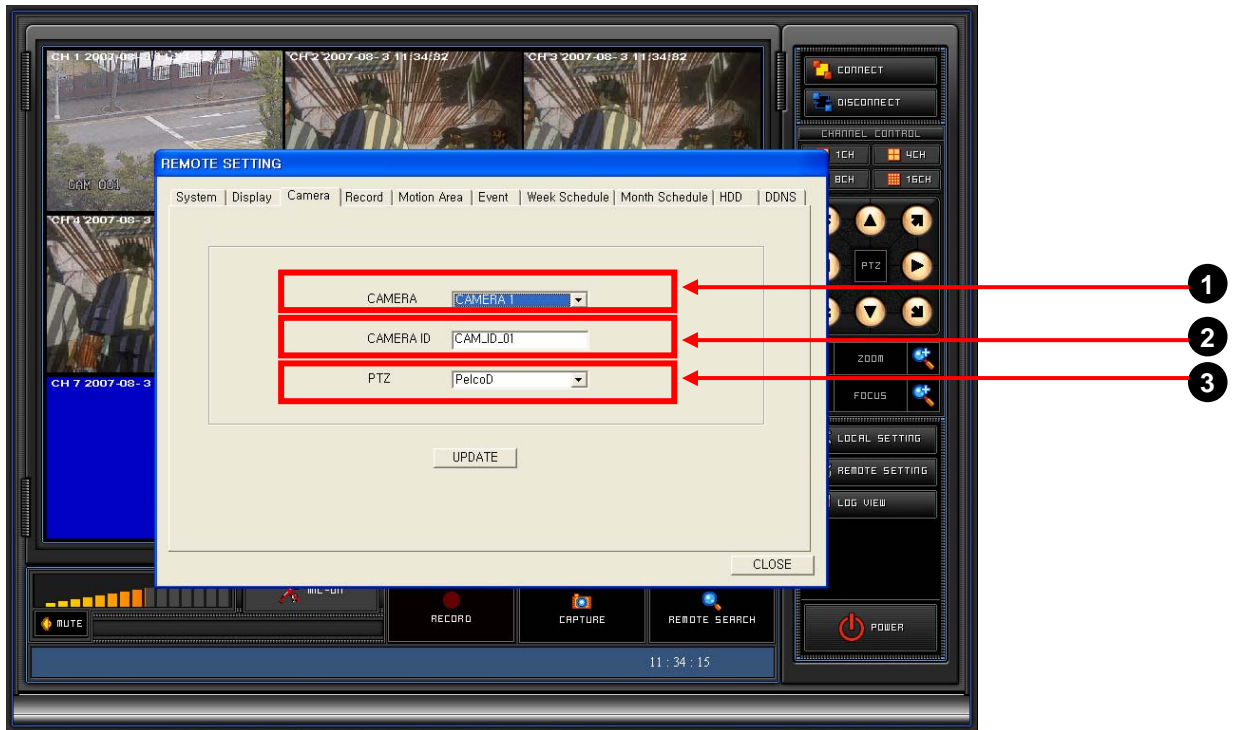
CH 1 2007-08-3 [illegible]
CH 2 2007-08- 3 11:34:32
CH 3 2007-08- 3 11:34:32
CAM 001
CH 4 2007-08- 3
CH 7 2007-08- 3

REMOTE SETTING

System | Display | Camera | Record | Motion Area | Event | Week Schedule | Month Schedule | HDD | DDNS

CAMERA CAMERA 1
CAMERA ID CAM_ID_01
PTZ PelcoD

UPDATE

CLOSE

CONNECT
DISCONNECT
CHANNEL CONTROL
1CH
4CH
8CH
16CH
PTZ
ZOOM
FOCUS
LOCAL SETTING
REMOTE SETTING
LOG VIEW
POWER

MIC-ON
MUTE
RECORD
CAPTURE
REMOTE SEARCH
11 : 34 : 15

1
2
3